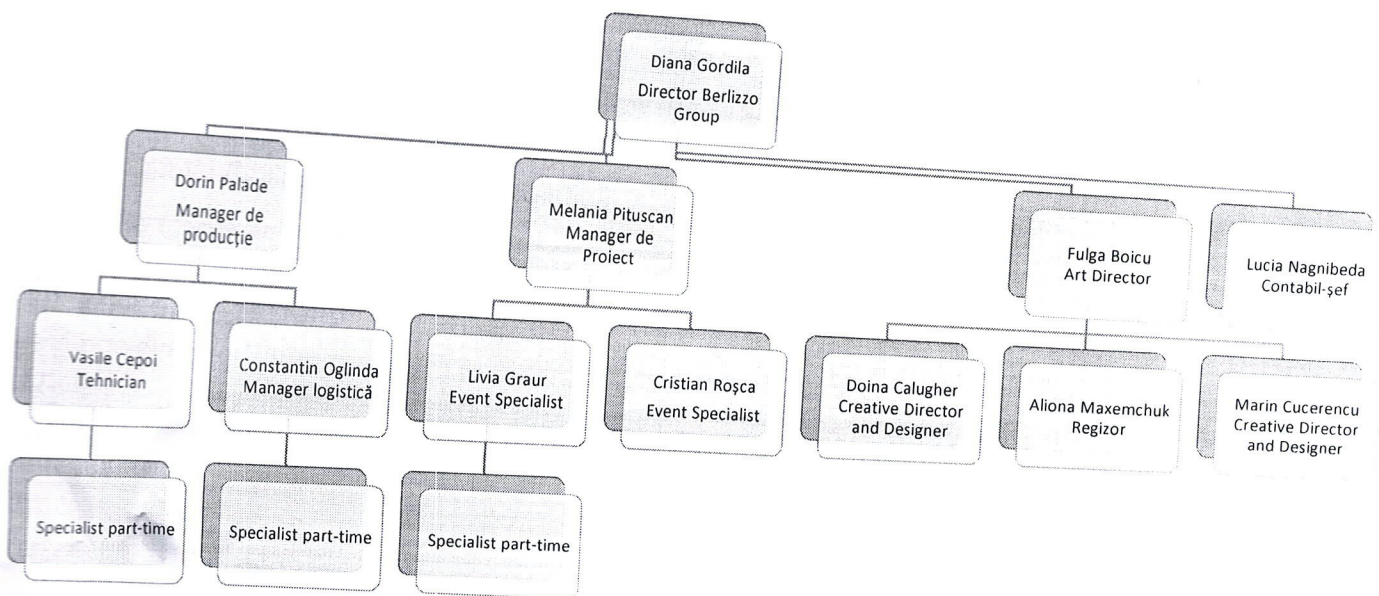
Diana Gordila
Director Berlizzo Group

Dorin Palade
Manager de producție

Melania Pituscan
Manager de Proiect

Fulga Boicu
Art Director

Lucia Nagnibeda
Contabil-șef

Vasile Cepoi
Tehnician

Constantin Oglinda
Manager logistică

Livia Graur
Event Specialist

Cristian Roșca
Event Specialist

Doina Calugher
Creative Director and Designer

Aliona Maxemchuk
Regizor

Marin Cucerencu
Creative Director and Designer

Specialist part-time

Specialist part-time

Specialist part-time